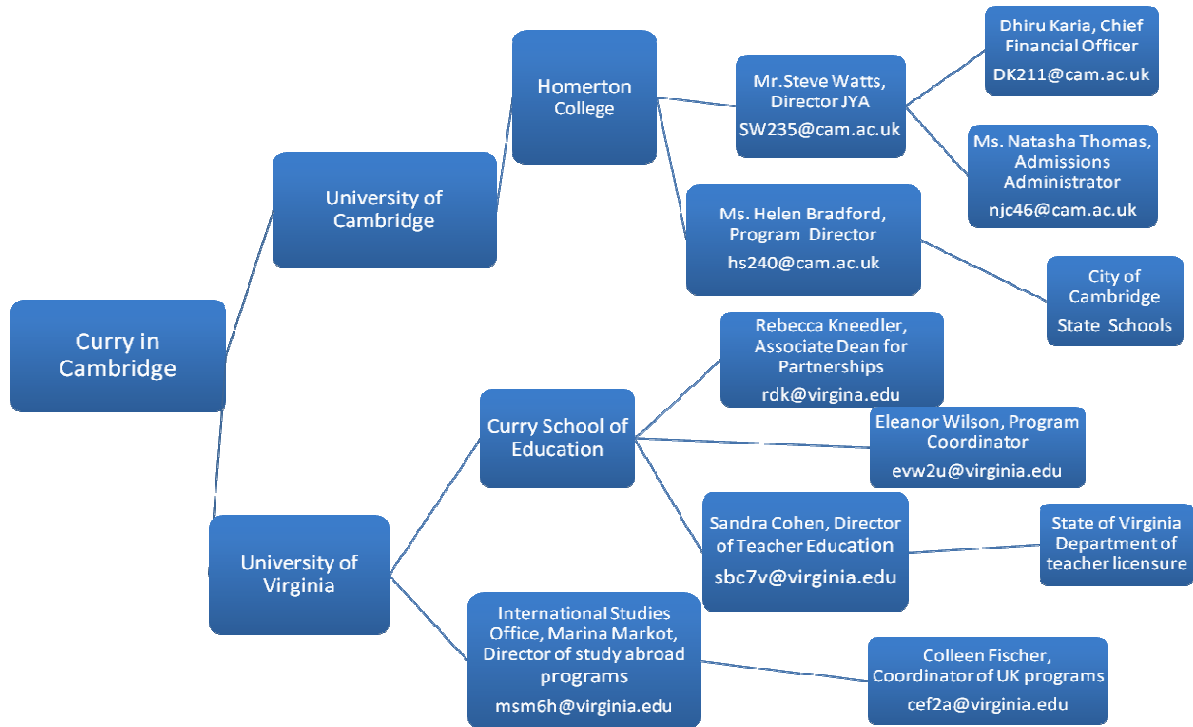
Curry in Cambridge

University of Cambridge

Homerton College

Mr.Steve Watts, Director JYA
SW235@cam.ac.uk

Dhiru Karia, Chief Financial Officer
DK211@cam.ac.uk

Ms. Natasha Thomas, Admissions Administrator
njc46@cam.ac.uk

Ms. Helen Bradford, Program Director
hs240@cam.ac.uk

City of Cambridge State Schools

University of Virginia

Curry School of Education

Rebecca Kneedler, Associate Dean for Partnerships
rdk@virgina.edu

Eleanor Wilson, Program Coordinator
evw2u@virginia.edu

Sandra Cohen, Director of Teacher Education
sbc7v@virginia.edu

State of Virginia Department of teacher licensure

International Studies Office, Marina Markot, Director of study abroad programs
msm6h@virginia.edu

Colleen Fischer, Coordinator of UK programs
cef2a@virginia.edu